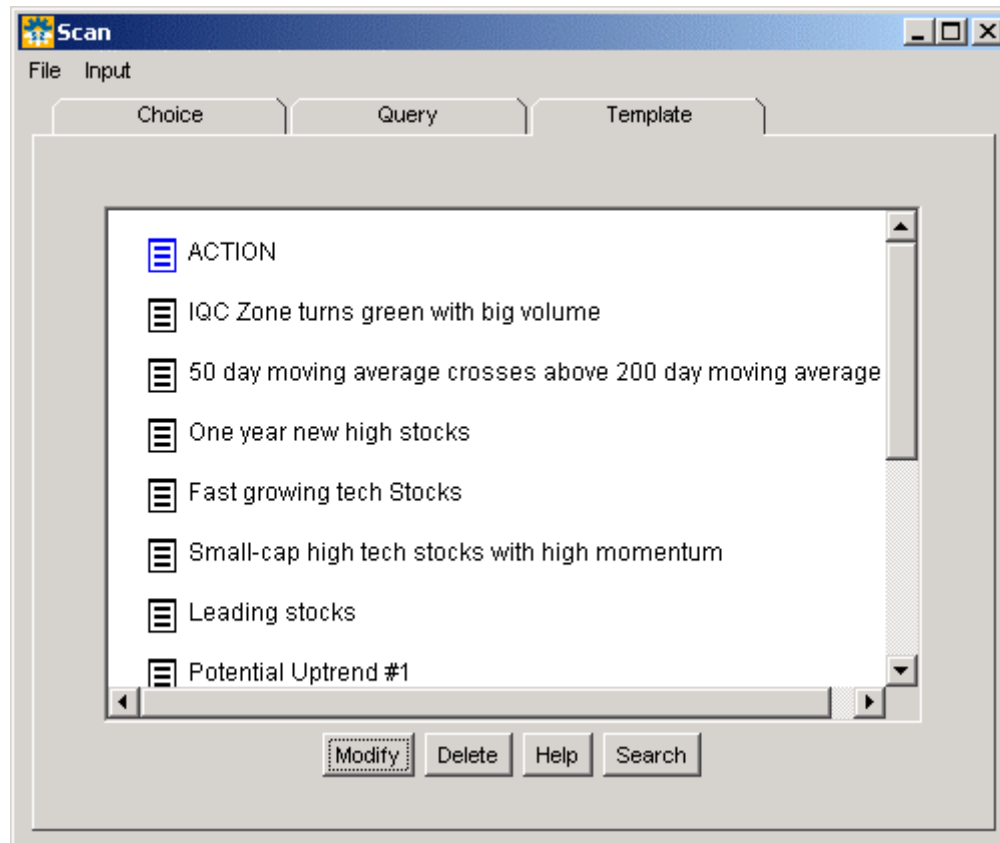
Scan

File Input

Choice | Query | Template

ACTION

IQC Zone turns green with big volume

50 day moving average crosses above 200 day moving average

One year new high stocks

Fast growing tech Stocks

Small-cap high tech stocks with high momentum

Leading stocks

Potential Uptrend #1

Modify Delete Help Search